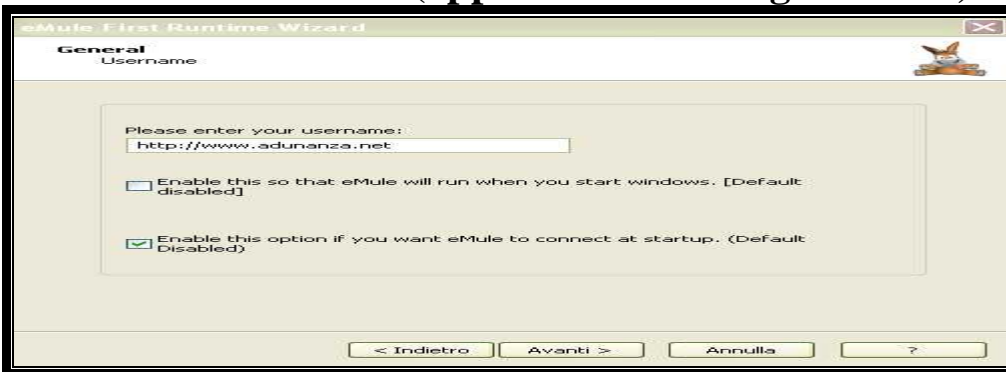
eMule First Runtime Wizard

General
Username

Please enter your username:
http://www.adunanza.net

Enable this so that eMule will run when you start windows. [Default disabled]

Enable this option if you want eMule to connect at startup. (Default Disabled)

< Indietro
Avanti >
Annulla
?